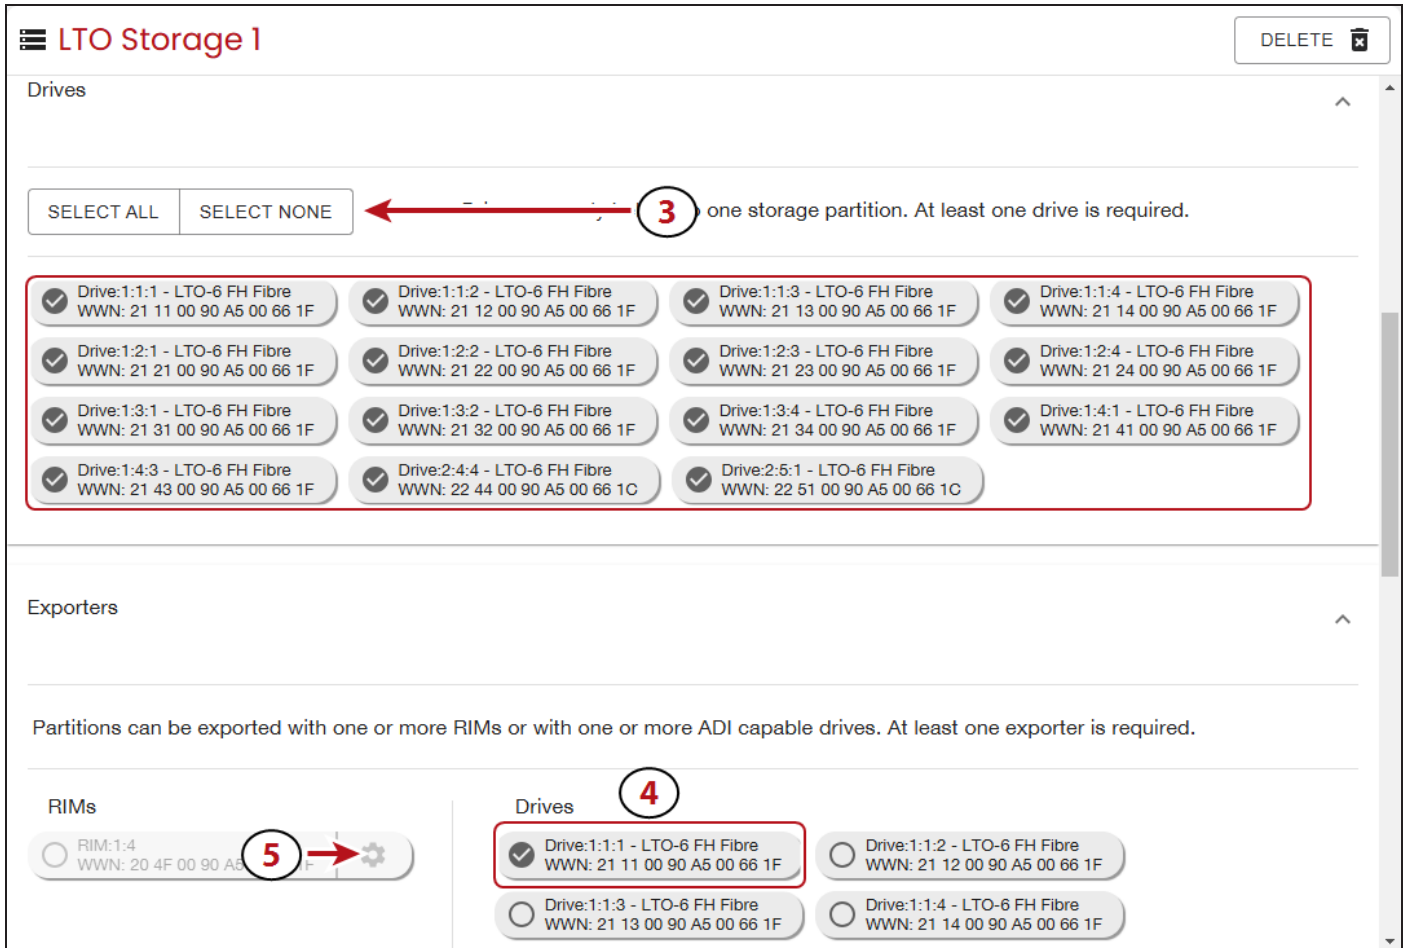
LTO Storage 1

DELETE

Drives

SELECT ALL SELECT NONE

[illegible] 3 one storage partition. At least one drive is required.

Drive:1:1:1 - LTO-6 FH Fibre WWN: 21 11 00 90 A5 00 66 1F
Drive:1:1:2 - LTO-6 FH Fibre WWN: 21 12 00 90 A5 00 66 1F
Drive:1:1:3 - LTO-6 FH Fibre WWN: 21 13 00 90 A5 00 66 1F
Drive:1:1:4 - LTO-6 FH Fibre WWN: 21 14 00 90 A5 00 66 1F
Drive:1:2:1 - LTO-6 FH Fibre WWN: 21 21 00 90 A5 00 66 1F
Drive:1:2:2 - LTO-6 FH Fibre WWN: 21 22 00 90 A5 00 66 1F
Drive:1:2:3 - LTO-6 FH Fibre WWN: 21 23 00 90 A5 00 66 1F
Drive:1:2:4 - LTO-6 FH Fibre WWN: 21 24 00 90 A5 00 66 1F
Drive:1:3:1 - LTO-6 FH Fibre WWN: 21 31 00 90 A5 00 66 1F
Drive:1:3:2 - LTO-6 FH Fibre WWN: 21 32 00 90 A5 00 66 1F
Drive:1:3:4 - LTO-6 FH Fibre WWN: 21 34 00 90 A5 00 66 1F
Drive:1:4:1 - LTO-6 FH Fibre WWN: 21 41 00 90 A5 00 66 1F
Drive:1:4:3 - LTO-6 FH Fibre WWN: 21 43 00 90 A5 00 66 1F
Drive:2:4:4 - LTO-6 FH Fibre WWN: 22 44 00 90 A5 00 66 1C
Drive:2:5:1 - LTO-6 FH Fibre WWN: 22 51 00 90 A5 00 66 1C

Exporters

Partitions can be exported with one or more RIMs or with one or more ADI capable drives. At least one exporter is required.

RIMs

RIM:1:4 WWN: 20 4F 00 90 A5 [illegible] 1F

5

Drives

4

Drive:1:1:1 - LTO-6 FH Fibre WWN: 21 11 00 90 A5 00 66 1F
Drive:1:1:2 - LTO-6 FH Fibre WWN: 21 12 00 90 A5 00 66 1F
Drive:1:1:3 - LTO-6 FH Fibre WWN: 21 13 00 90 A5 00 66 1F
Drive:1:1:4 - LTO-6 FH Fibre WWN: 21 14 00 90 A5 00 66 1F